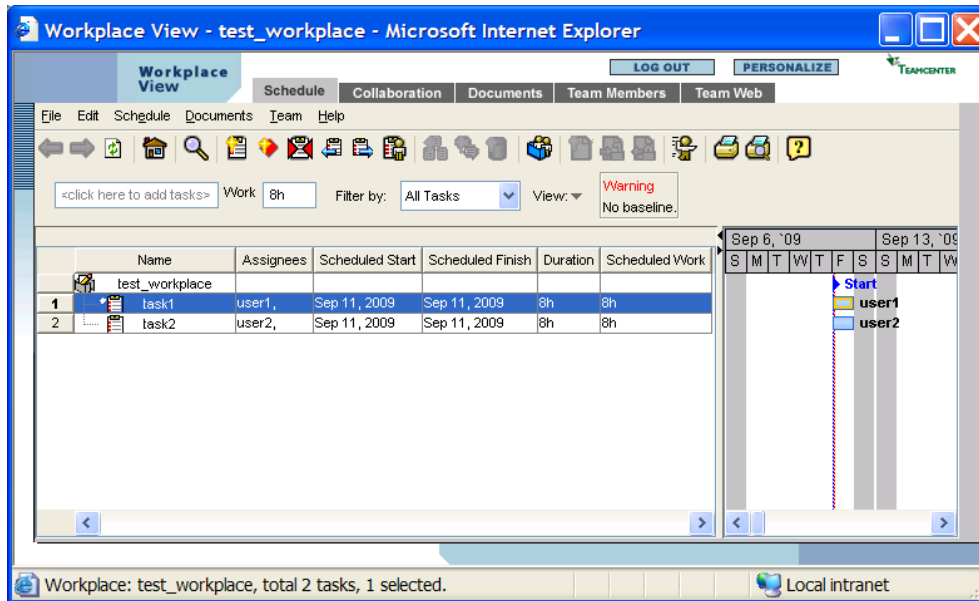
Workplace View - test_workplace - Microsoft Internet Explorer

Workplace View

LOG OUT PERSONALIZE TEAMCENTER

Schedule Collaboration Documents Team Members Team Web

File Edit Schedule Documents Team Help

«click here to add tasks» Work 8h Filter by: All Tasks View:

Warning
No baseline.

| | Name | Assignees | Scheduled Start | Scheduled Finish | Duration | Scheduled Work |
|---|---|---|---|---|---|---|
| | test_workplace | | | | | |
| 1 | task1 | user1, | Sep 11, 2009 | Sep 11, 2009 | 8h | 8h |
| 2 | task2 | user2, | Sep 11, 2009 | Sep 11, 2009 | 8h | 8h |

Sep 6, `09 Sep 13, `09
S M T W T F S S M T W

Start
user1
user2

Workplace: test_workplace, total 2 tasks, 1 selected.

Local intranet